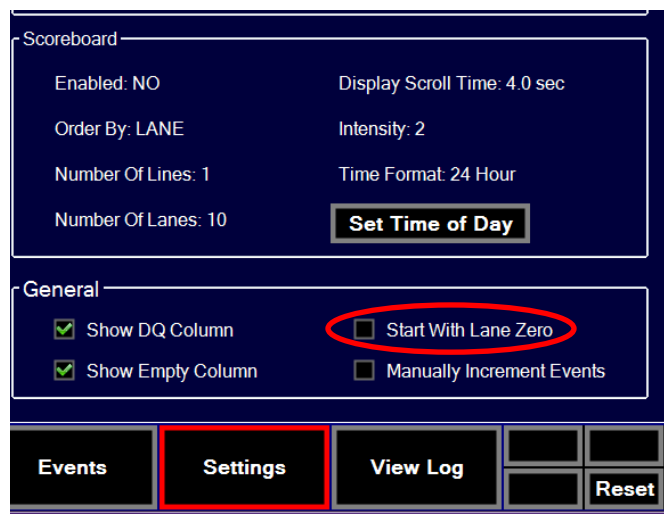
Scoreboard

Enabled: NO

Display Scroll Time: 4.0 sec

Order By: LANE

Intensity: 2

Number Of Lines: 1

Time Format: 24 Hour

Number Of Lanes: 10

Set Time of Day

General

Show DQ Column

Start With Lane Zero

Show Empty Column

Manually Increment Events

Events

Settings

View Log

Reset